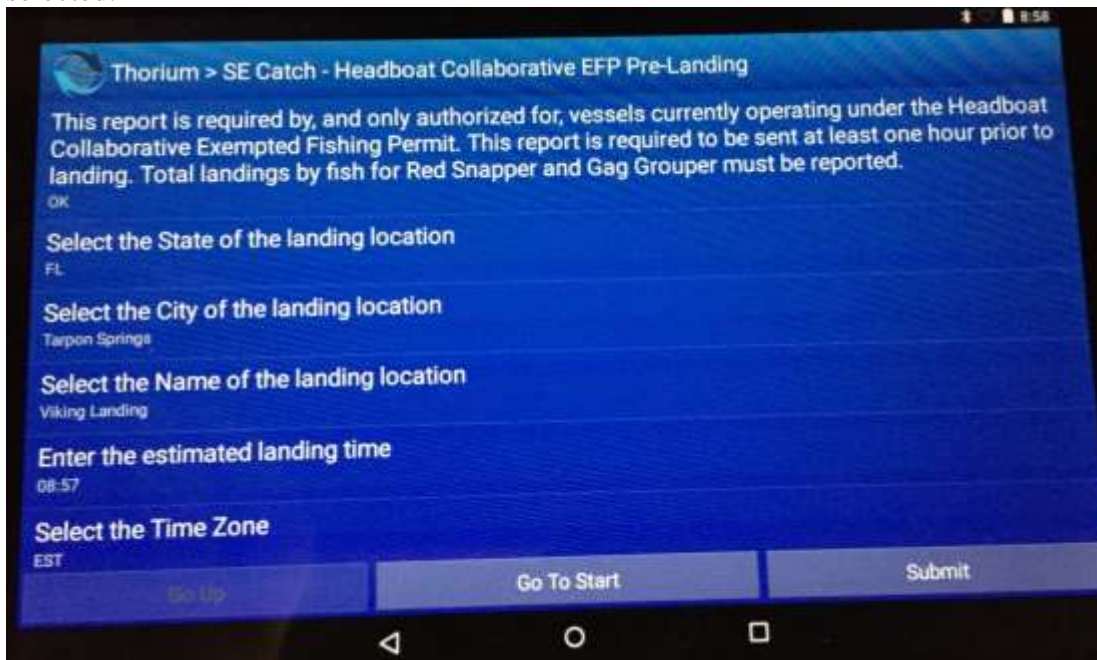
8:56

Thorium > SE Catch - Headboat Collaborative EFP Pre-Landing

This report is required by, and only authorized for, vessels currently operating under the Headboat Collaborative Exempted Fishing Permit. This report is required to be sent at least one hour prior to landing. Total landings by fish for Red Snapper and Gag Grouper must be reported.
OK

Select the State of the landing location
FL

Select the City of the landing location
Tarpon Springs

Select the Name of the landing location
Viking Landing

Enter the estimated landing time
08:57

Select the Time Zone
EST

Go Up
Go To Start
Submit